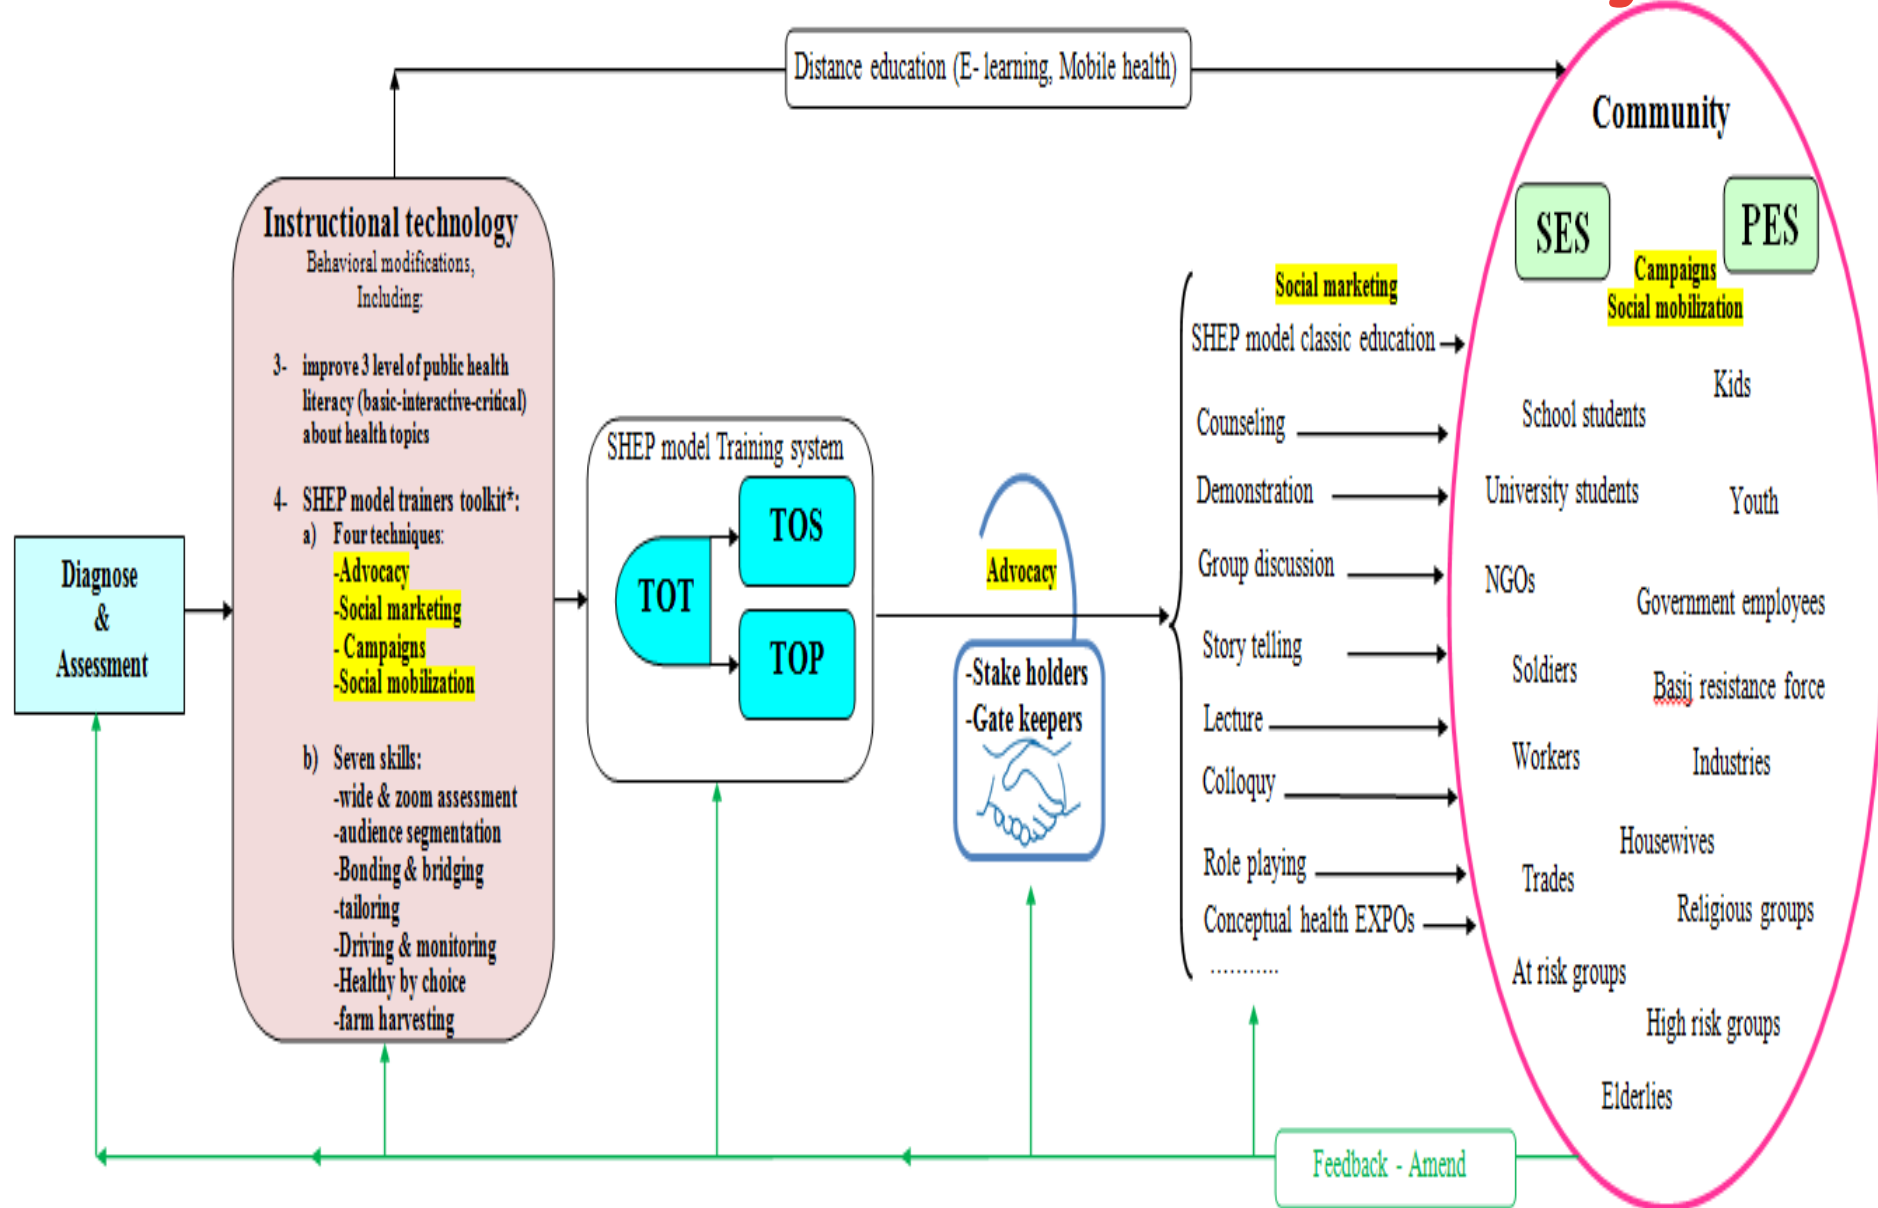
Distance education (E- learning, Mobile health)

Diagnose
&
Assessment

Instructional technology
Behavioral modifications,
Including:

3- improve 3 level of public health literacy (basic-interactive-critical) about health topics

4- SHEP model trainers toolkit*:
a) Four techniques:
-Advocacy
-Social marketing
- Campaigns
-Social mobilization

b) Seven skills:
-wide & zoom assessment
-audience segmentation
-Bonding & bridging
-tailoring
-Driving & monitoring
-Healthy by choice
-farm harvesting

SHEP model Training system
TOT
TOS
TOP

Advocacy

-Stake holders
-Gate keepers

Social marketing
SHEP model classic education
Counseling
Demonstration
Group discussion
Story telling
Lecture
Colloquy
Role playing
Conceptual health EXPOs
...........

Community
SES
PES
Campaigns
Social mobilization
Kids
School students
University students
Youth
NGOs
Government employees
Soldiers
Basij resistance force
Workers
Industries
Housewives
Trades
Religious groups
At risk groups
High risk groups
Elderlies

Feedback - Amend